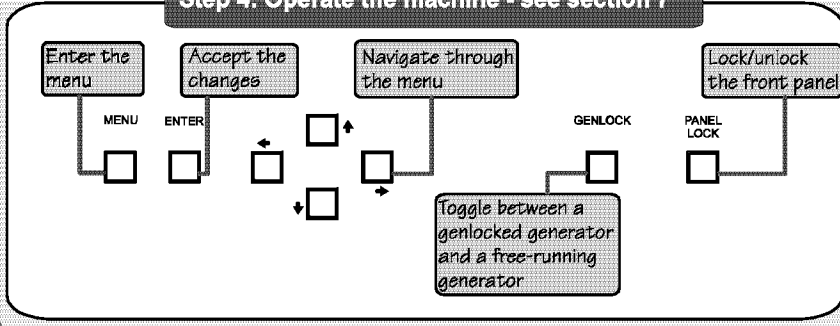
Step 4: Operate the machine - see section 7

Enter the menu

Accept the changes

Navigate through the menu

Lock/unlock the front panel

MENU

ENTER

GENLOCK

PANEL LOCK

Toggle between a genlocked generator and a free-running generator